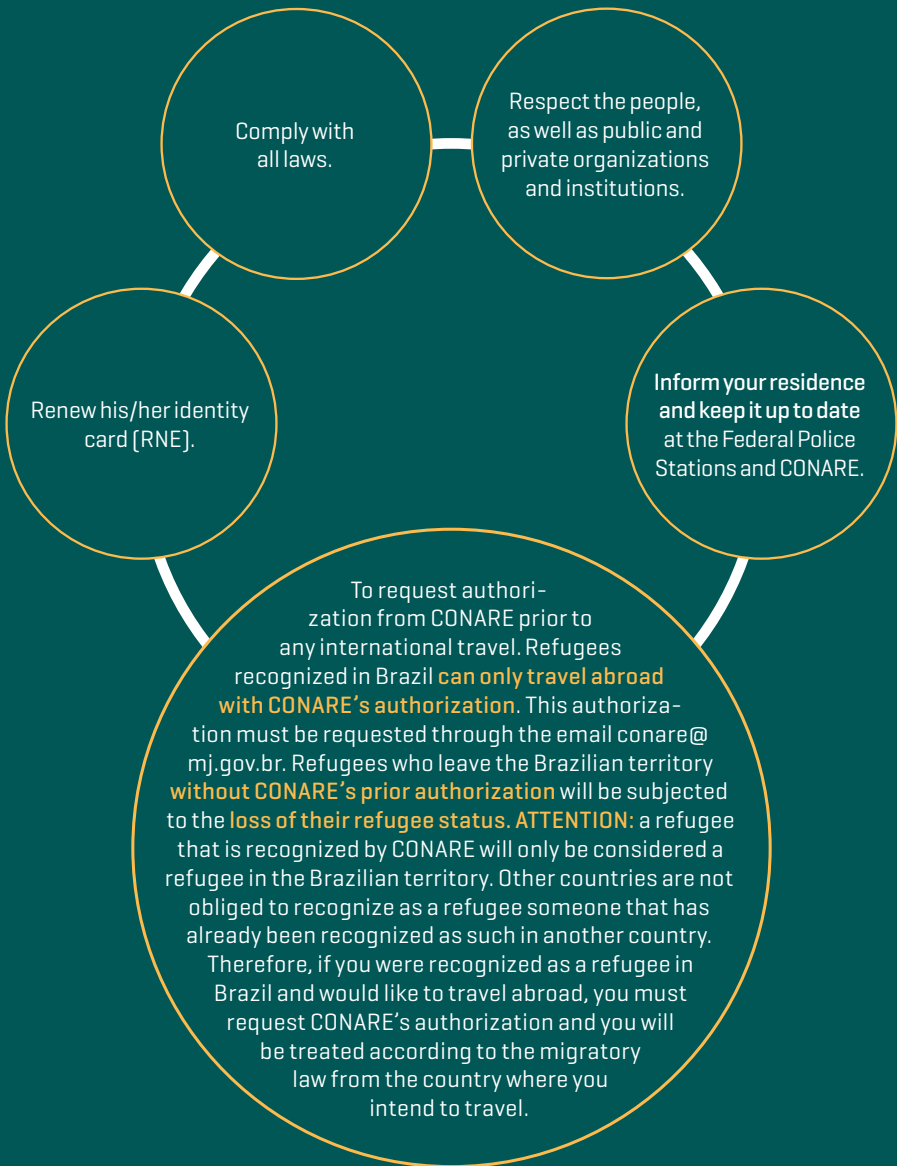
Comply with all laws.

Respect the people, as well as public and private organizations and institutions.

Renew his/her identity card (RNE).

Inform your residence and keep it up to date at the Federal Police Stations and CONARE.

To request authorization from CONARE prior to any international travel. Refugees recognized in Brazil can only travel abroad with CONARE's authorization. This authorization must be requested through the email conare@mj.gov.br. Refugees who leave the Brazilian territory without CONARE's prior authorization will be subjected to the loss of their refugee status. ATTENTION: a refugee that is recognized by CONARE will only be considered a refugee in the Brazilian territory. Other countries are not obliged to recognize as a refugee someone that has already been recognized as such in another country. Therefore, if you were recognized as a refugee in Brazil and would like to travel abroad, you must request CONARE's authorization and you will be treated according to the migratory law from the country where you intend to travel.